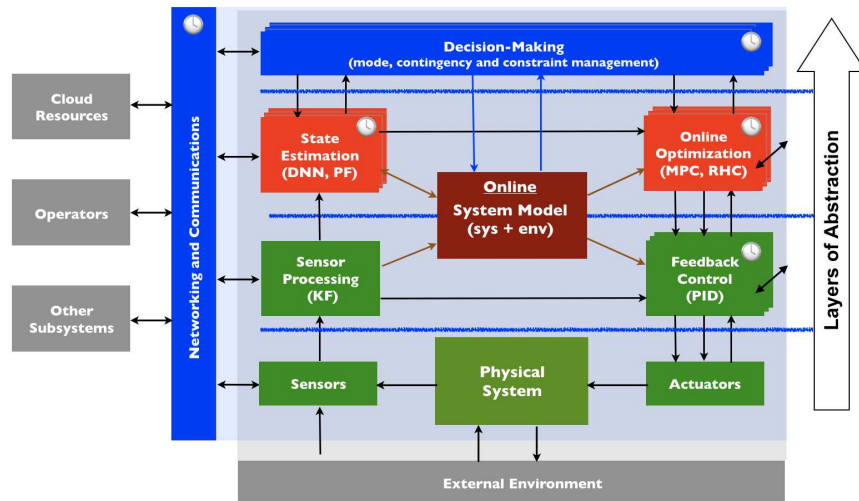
Cloud Resources

Operators

Other Subsystems

Networking and Communications

Decision-Making
(mode, contingency and constraint management)

State Estimation (DNN, PF)

Online System Model (sys + env)

Online Optimization (MPC, RHC)

Sensor Processing (KF)

Feedback Control (PID)

Sensors

Physical System

Actuators

External Environment

Layers of Abstraction